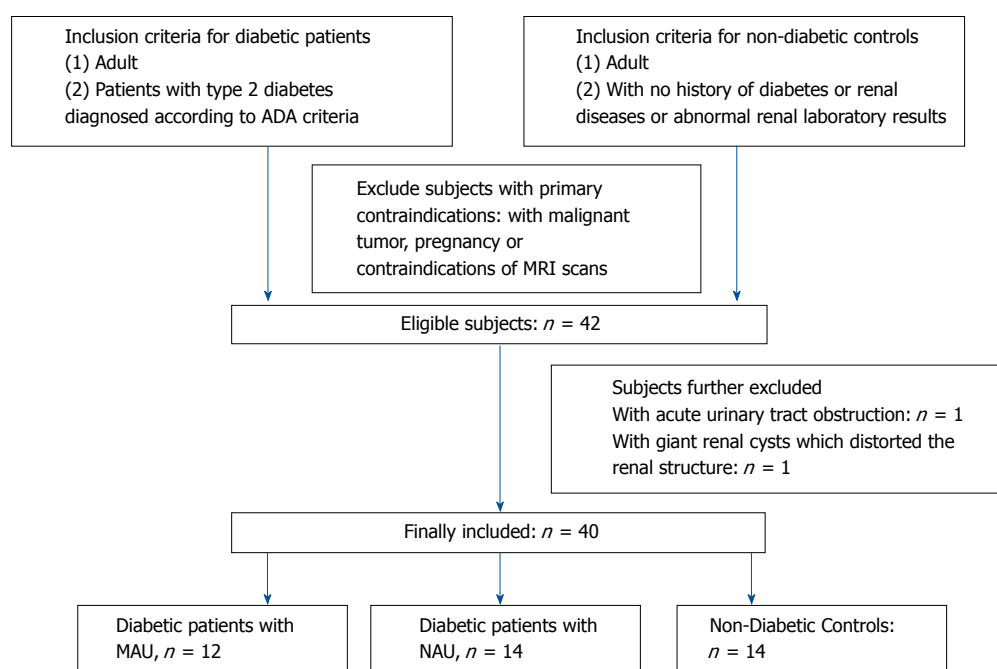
Inclusion criteria for diabetic patients
(1) Adult
(2) Patients with type 2 diabetes diagnosed according to ADA criteria

Inclusion criteria for non-diabetic controls
(1) Adult
(2) With no history of diabetes or renal diseases or abnormal renal laboratory results

Exclude subjects with primary contraindications: with malignant tumor, pregnancy or contraindications of MRI scans

Eligible subjects: $n$ = 42

Subjects further excluded
With acute urinary tract obstruction: $n$ = 1
With giant renal cysts which distorted the renal structure: $n$ = 1

Finally included: $n$ = 40

Diabetic patients with MAU, $n$ = 12

Diabetic patients with NAU, $n$ = 14

Non-Diabetic Controls: $n$ = 14